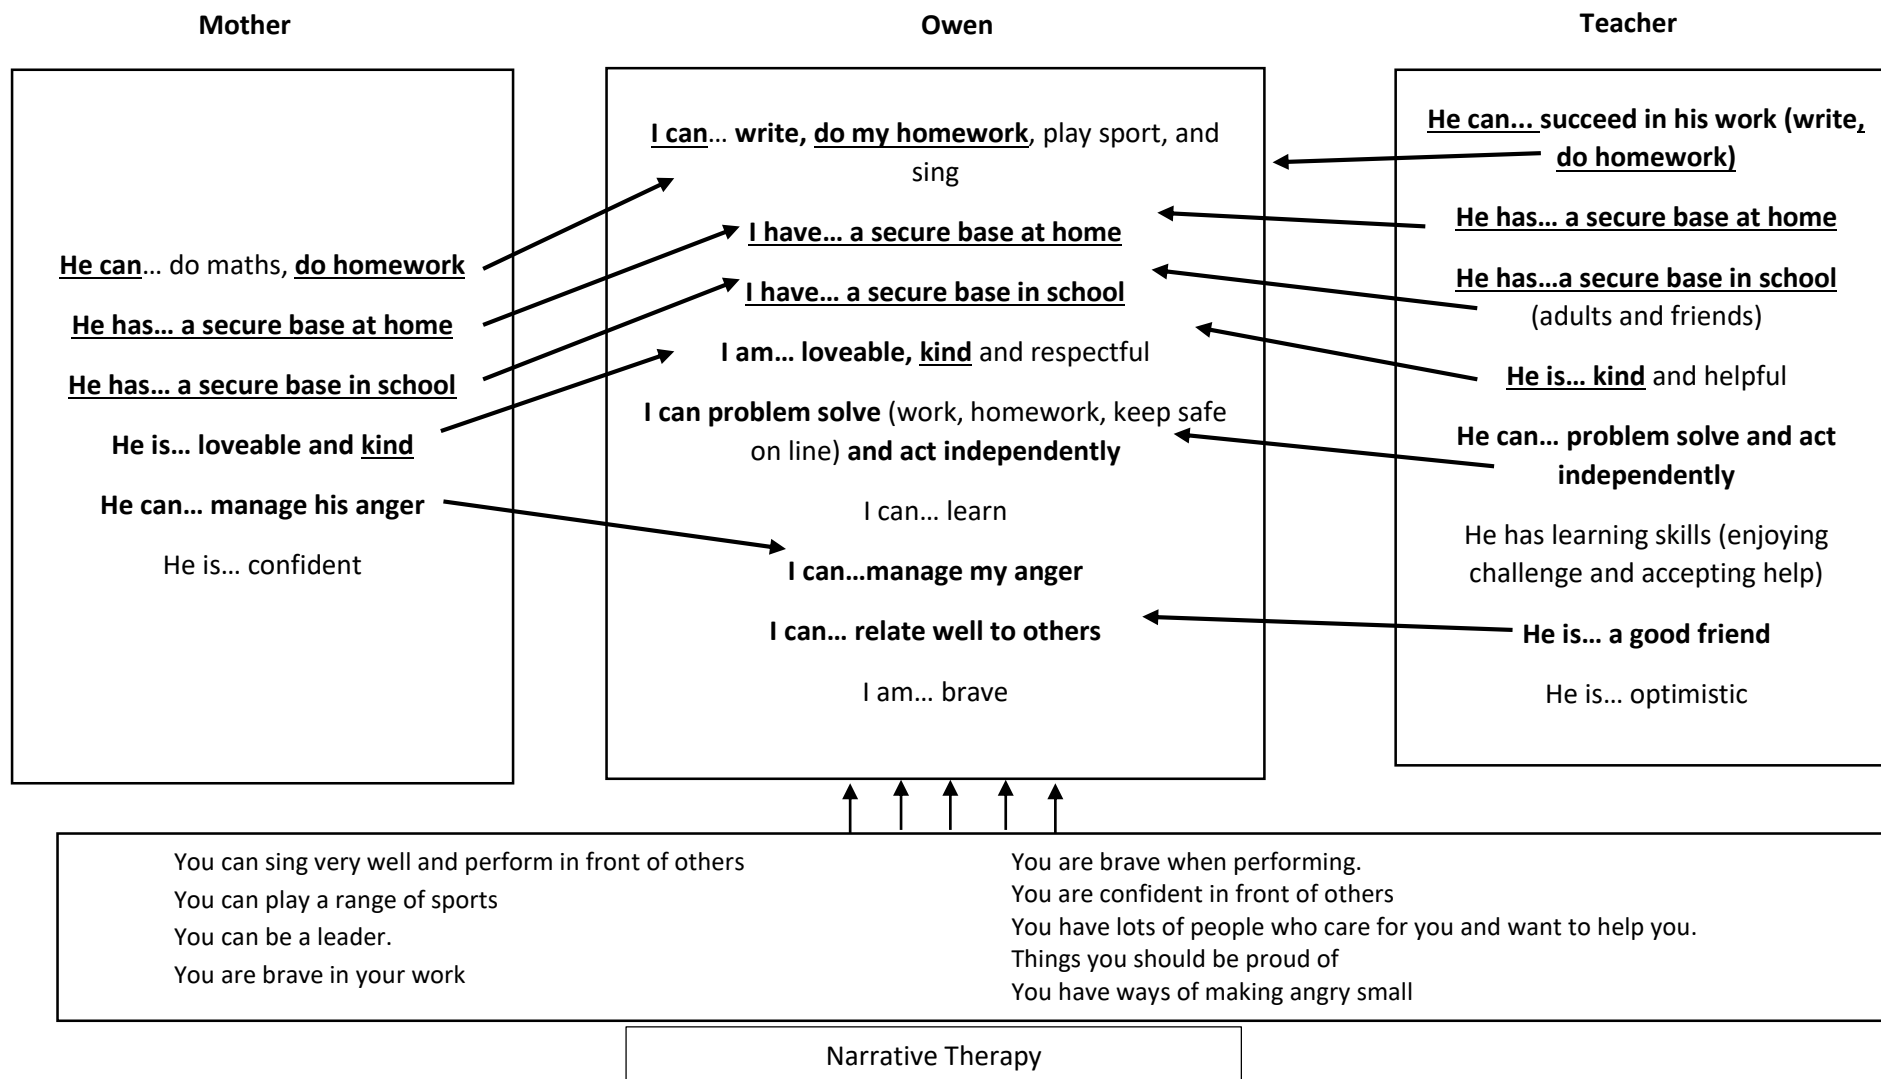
Mother

Owen

Teacher

He can… do maths, do homework

He has… a secure base at home

He has… a secure base in school

He is… loveable and kind

He can… manage his anger

He is… confident

I can… write, do my homework, play sport, and sing

I have… a secure base at home

I have… a secure base in school

I am… loveable, kind and respectful

I can problem solve (work, homework, keep safe on line) and act independently

I can… learn

I can…manage my anger

I can… relate well to others

I am… brave

He can... succeed in his work (write, do homework)

He has… a secure base at home

He has…a secure base in school (adults and friends)

He is… kind and helpful

He can… problem solve and act independently

He has learning skills (enjoying challenge and accepting help)

He is… a good friend

He is… optimistic

You can sing very well and perform in front of others
You can play a range of sports
You can be a leader.
You are brave in your work

You are brave when performing.
You are confident in front of others
You have lots of people who care for you and want to help you.
Things you should be proud of
You have ways of making angry small

Narrative Therapy